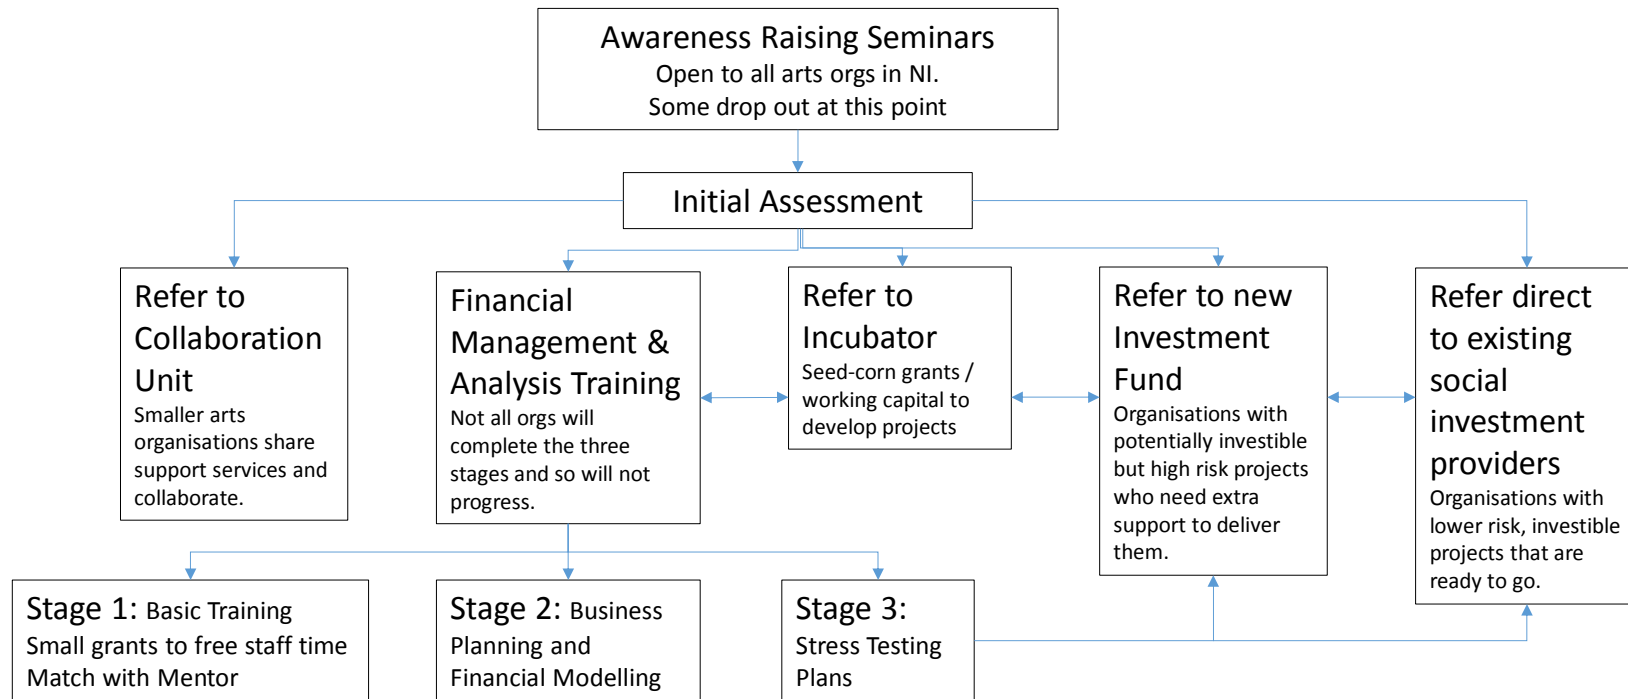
Awareness Raising Seminars
Open to all arts orgs in NI.
Some drop out at this point

Initial Assessment

Refer to Collaboration Unit
Smaller arts organisations share support services and collaborate.

Financial Management & Analysis Training
Not all orgs will complete the three stages and so will not progress.

Refer to Incubator
Seed-corn grants / working capital to develop projects

Refer to new Investment Fund
Organisations with potentially investible but high risk projects who need extra support to deliver them.

Refer direct to existing social investment providers
Organisations with lower risk, investible projects that are ready to go.

Stage 1: Basic Training
Small grants to free staff time
Match with Mentor

Stage 2: Business Planning and Financial Modelling

Stage 3: Stress Testing Plans